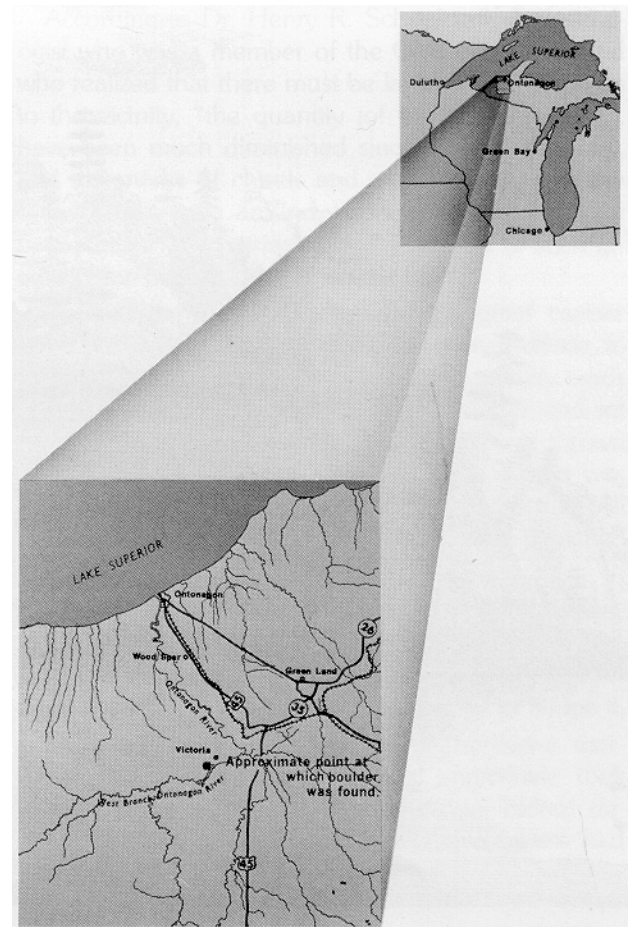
According to Dr. Henry R. Sc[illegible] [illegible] was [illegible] number of the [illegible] who realized that there must be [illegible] In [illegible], "the quantity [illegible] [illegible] much diminished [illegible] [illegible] of rivers and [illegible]

LAKE SUPERIOR
Duluth
Ontonagon
Green Bay
Chicago

LAKE SUPERIOR
Ontonagon
Wood Spur
Green Land
Ontonagon River
West Branch Ontonagon River
Victoria
Approximate point at which boulder was found.
26
26
38
45